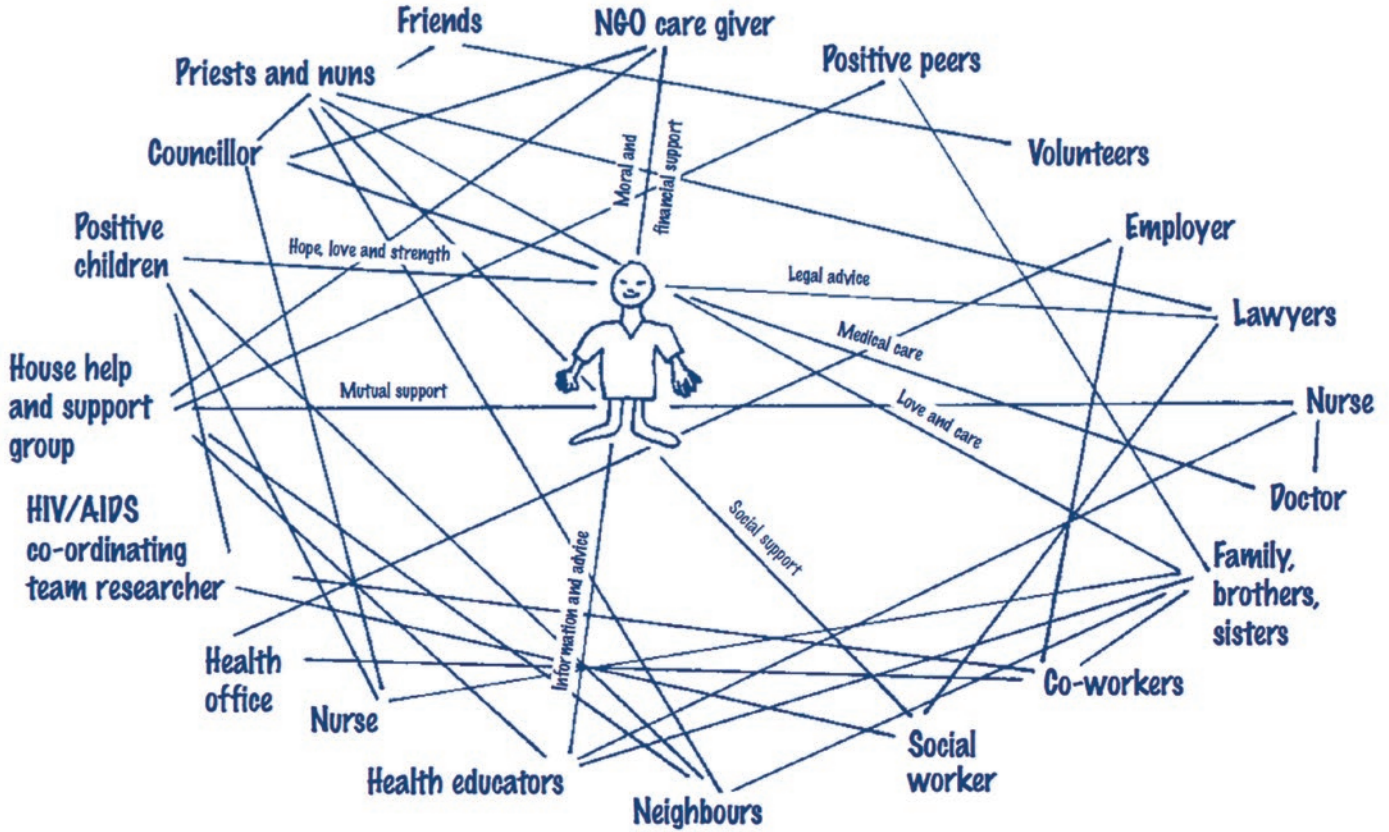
Friends
NGO care giver
Priests and nuns
Positive peers
Councillor
Volunteers
Moral and financial support
Positive children
Hope, love and strength
Employer
Legal advice
Lawyers
Medical care
House help and support group
Mutual support
Nurse
Love and care
Doctor
HIV/AIDS co-ordinating team researcher
Information and advice
Social support
Family, brothers, sisters
Health office
Co-workers
Nurse
Social worker
Health educators
Neighbours